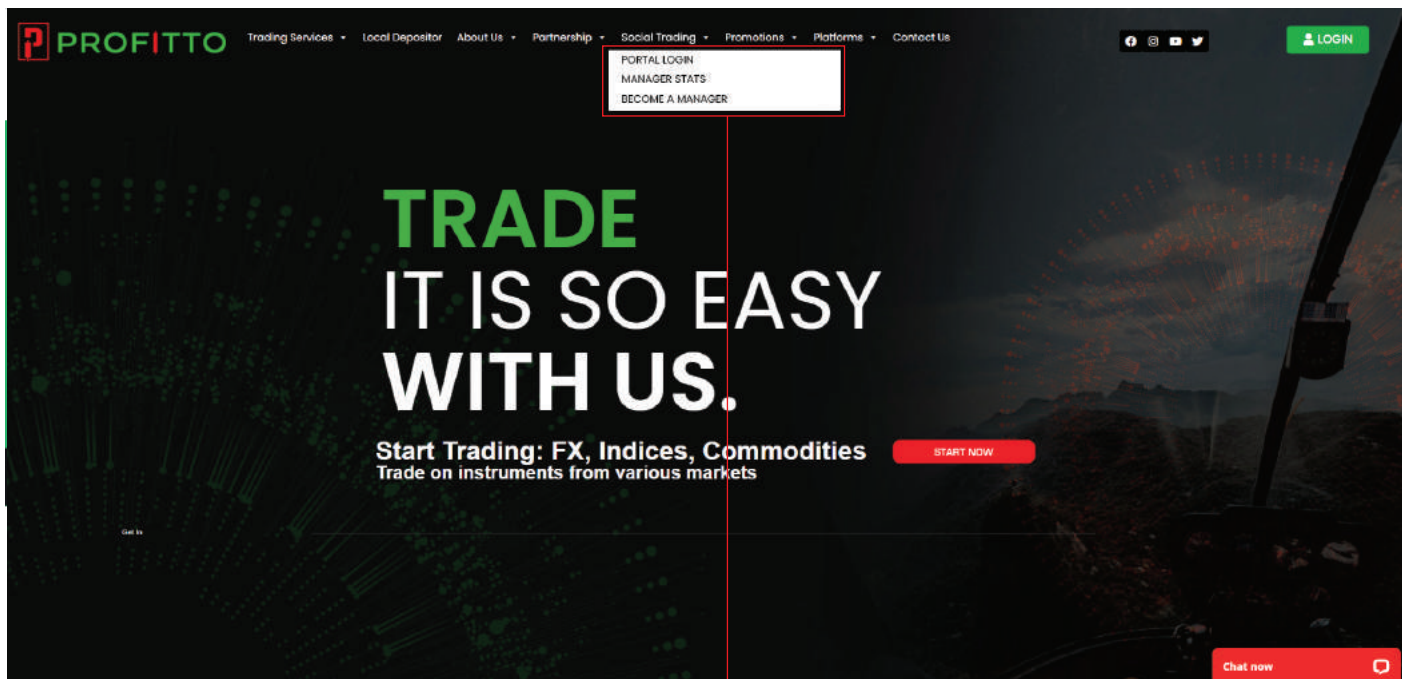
PROFITTO

Trading Services ▾ Local Depositor About Us ▾ Partnership ▾ Social Trading ▾ Promotions ▾ Platforms ▾ Contact Us

LOGIN

PORTAL LOGIN
MANAGER STATS
BECOME A MANAGER

TRADE
IT IS SO EASY
WITH US.

Start Trading: FX, Indices, Commodities
Trade on instruments from various markets

START NOW

Get In

Chat now